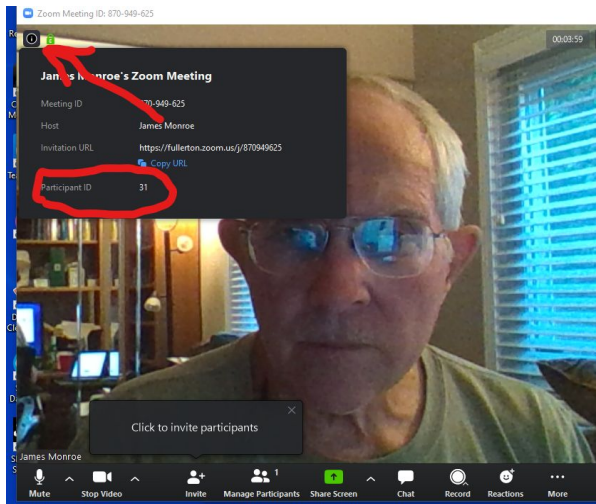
Zoom Meeting ID: 870-949-625

00:03:59

James Monroe's Zoom Meeting

Meeting ID 870-949-625

Host James Monroe

Invitation URL https://fullerton.zoom.us/j/870949625

Copy URL

Participant ID 31

Click to invite participants

James Monroe

Mute
Stop Video
Invite
Manage Participants 1
Share Screen
Chat
Record
Reactions
More